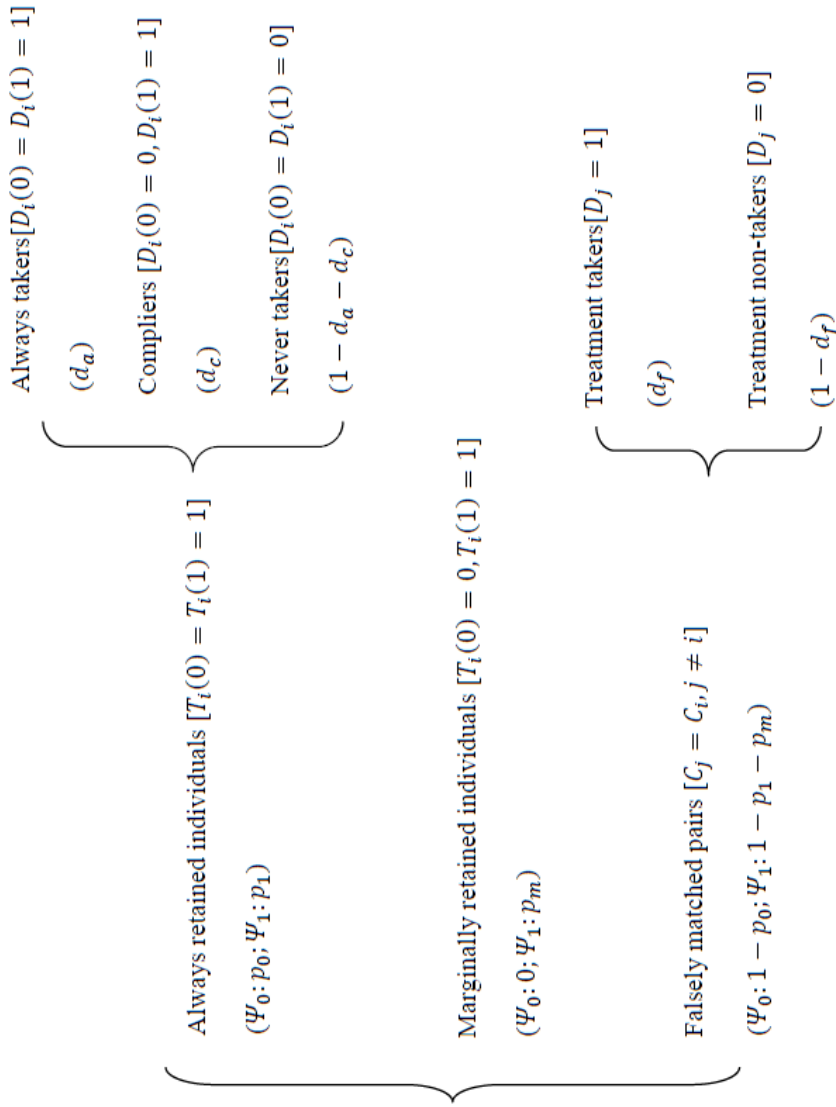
Always retained individuals $[T_i(0) = T_i(1) = 1]$

$(\Psi_0: p_0; \Psi_1: p_1)$

Marginally retained individuals $[T_i(0) = 0, T_i(1) = 1]$

$(\Psi_0: 0; \Psi_1: p_m)$

Falsely matched pairs $[C_j = C_i, j \neq i]$

$(\Psi_0: 1 - p_0; \Psi_1: 1 - p_1 - p_m)$

Always takers$[D_i(0) = D_i(1) = 1]$

$(d_a)$

Compliers $[D_i(0) = 0, D_i(1) = 1]$

$(d_c)$

Never takers$[D_i(0) = D_i(1) = 0]$

$(1 - d_a - d_c)$

Treatment takers$[D_j = 1]$

$(d_f)$

Treatment non-takers $[D_j = 0]$

$(1 - d_f)$